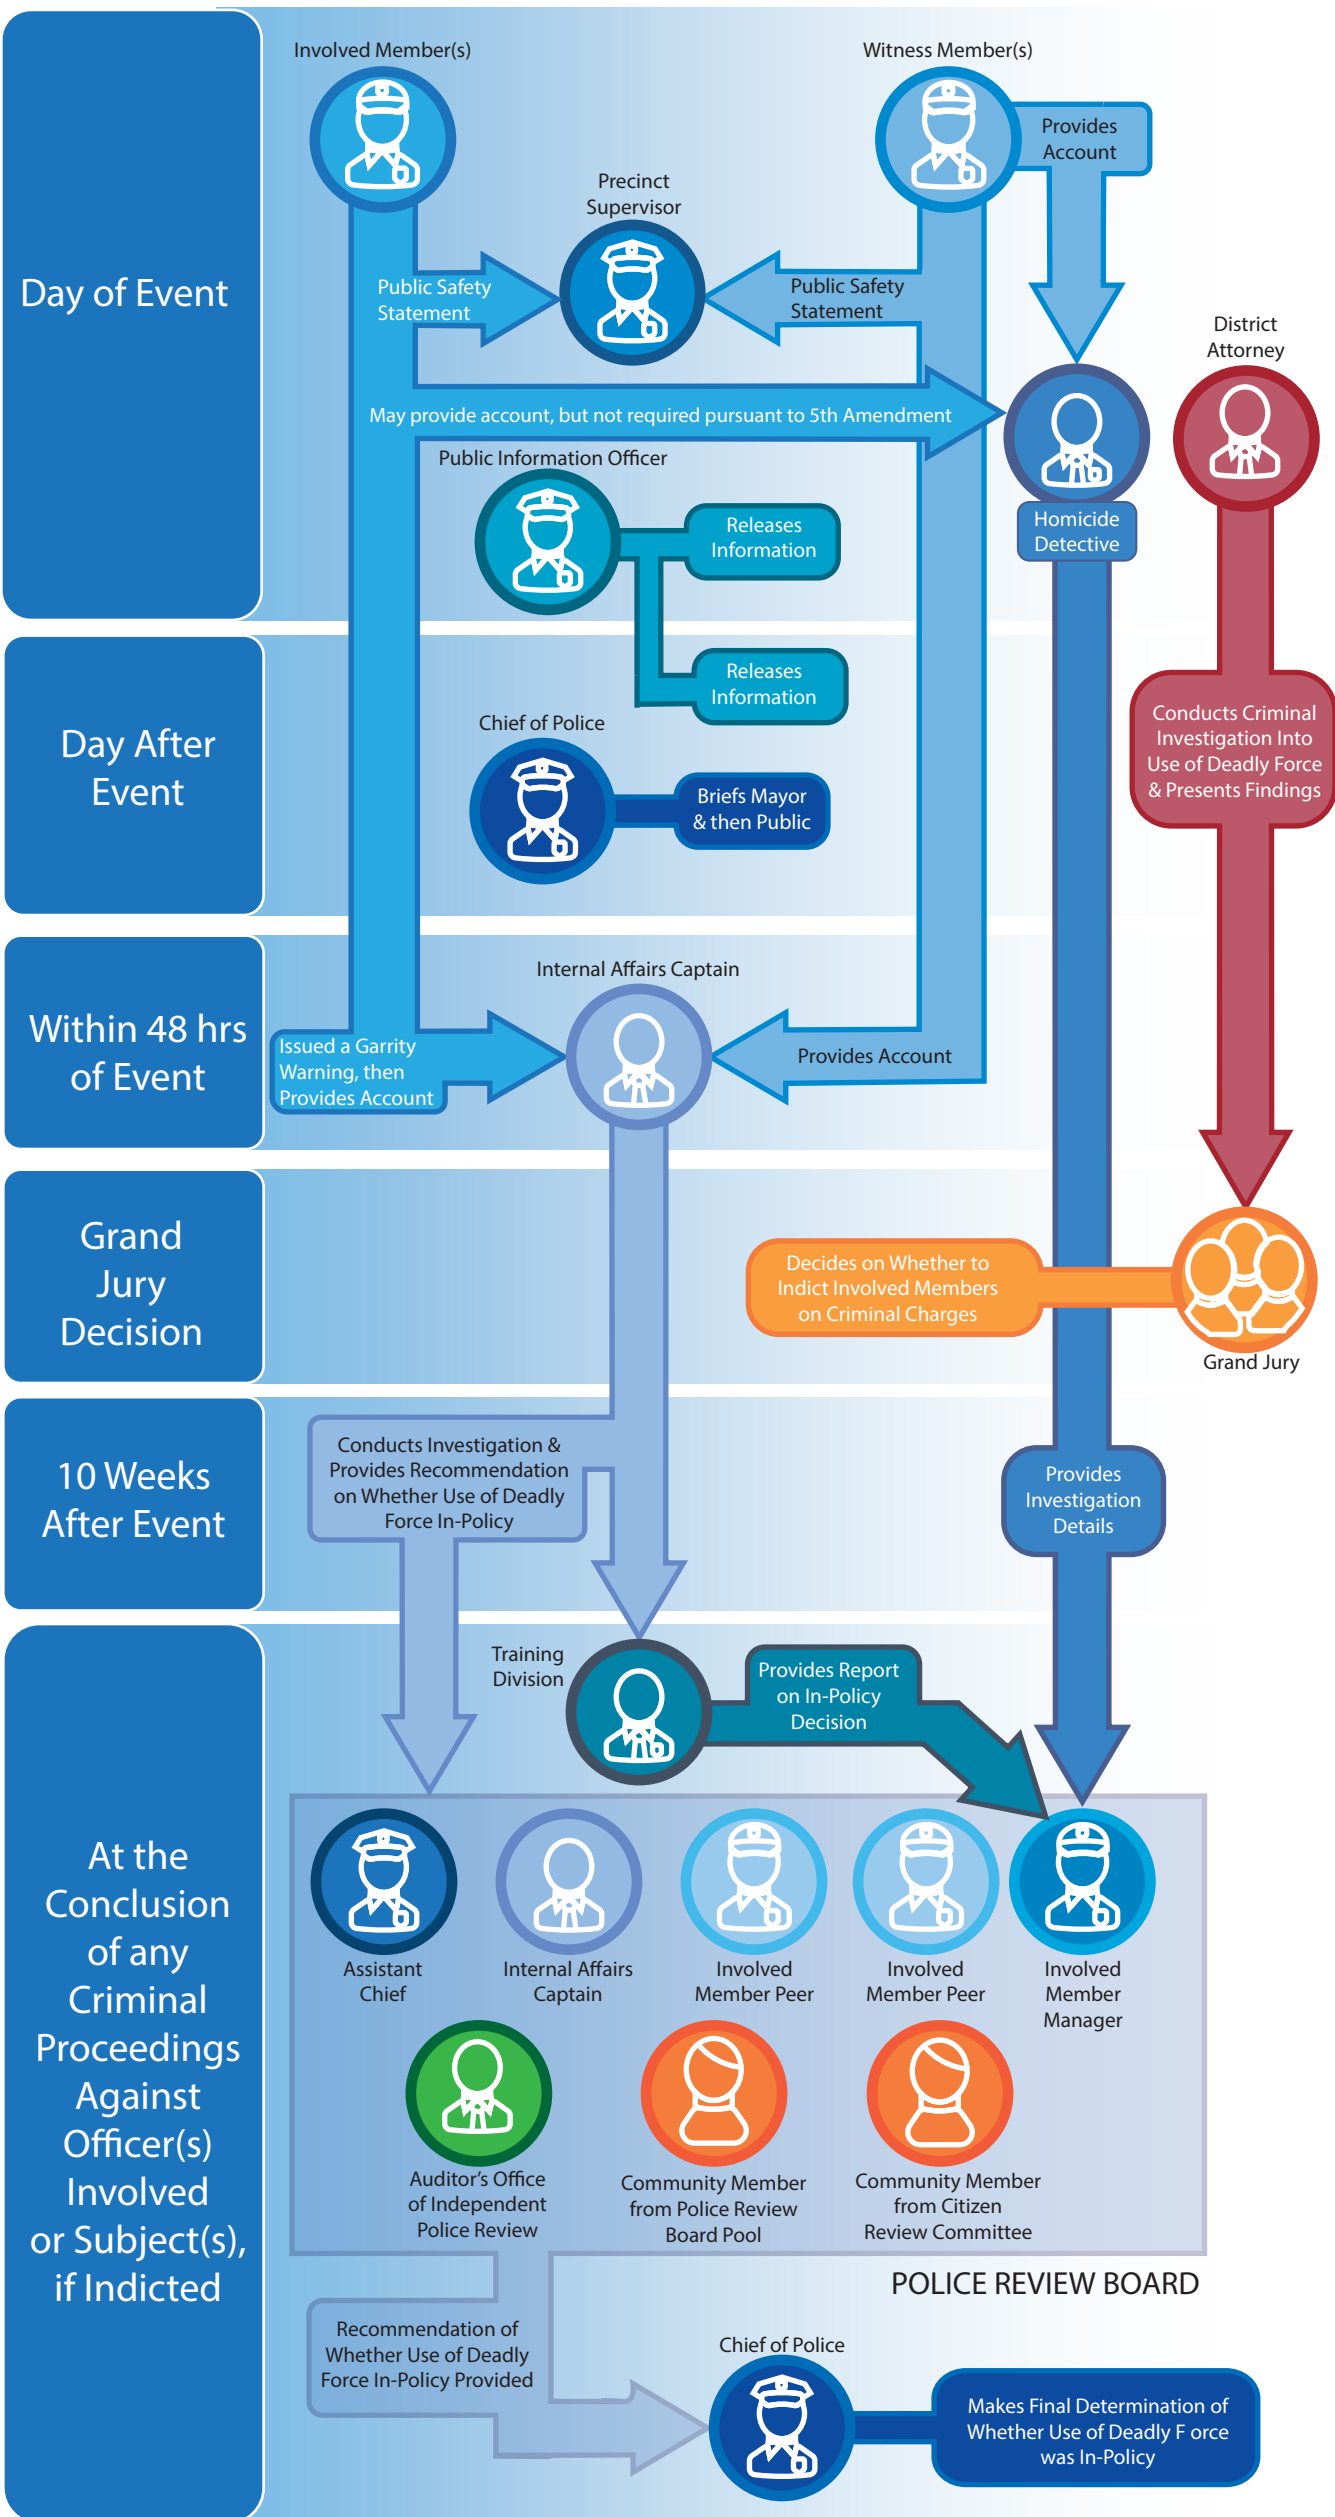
Day of Event

Involved Member(s)

Witness Member(s)

Provides Account

Precinct Supervisor

Public Safety Statement

Public Safety Statement

District Attorney

May provide account, but not required pursuant to 5th Amendment

Public Information Officer

Releases Information

Homicide Detective

Day After Event

Releases Information

Chief of Police

Conducts Criminal Investigation Into Use of Deadly Force & Presents Findings

Briefs Mayor & then Public

Within 48 hrs of Event

Internal Affairs Captain

Issued a Garrity Warning, then Provides Account

Provides Account

Grand Jury Decision

Decides on Whether to Indict Involved Members on Criminal Charges

Grand Jury

10 Weeks After Event

Conducts Investigation & Provides Recommendation on Whether Use of Deadly Force In-Policy

Provides Investigation Details

At the Conclusion of any Criminal Proceedings Against Officer(s) Involved or Subject(s), if Indicted

Training Division

Provides Report on In-Policy Decision

Assistant Chief

Internal Affairs Captain

Involved Member Peer

Involved Member Peer

Involved Member Manager

Auditor's Office of Independent Police Review

Community Member from Police Review Board Pool

Community Member from Citizen Review Committee

POLICE REVIEW BOARD

Recommendation of Whether Use of Deadly Force In-Policy Provided

Chief of Police

Makes Final Determination of Whether Use of Deadly F orce was In-Policy